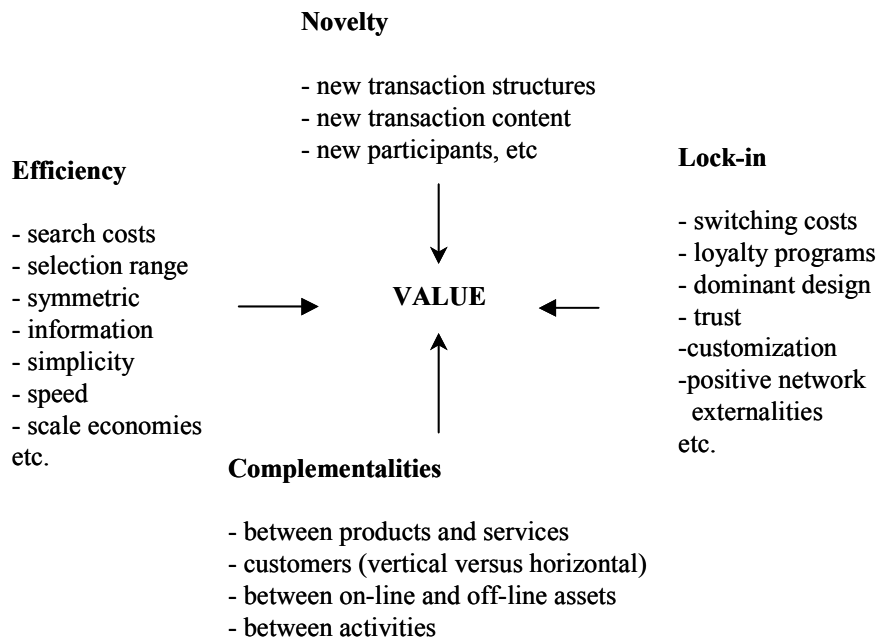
**Novelty**

- new transaction structures
- new transaction content
- new participants, etc

**Efficiency**

- search costs
- selection range
- symmetric
- information
- simplicity
- speed
- scale economies
etc.

**VALUE**

**Lock-in**

- switching costs
- loyalty programs
- dominant design
- trust
-customization
-positive network externalities
etc.

**Complementalities**

- between products and services
- customers (vertical versus horizontal)
- between on-line and off-line assets
- between activities